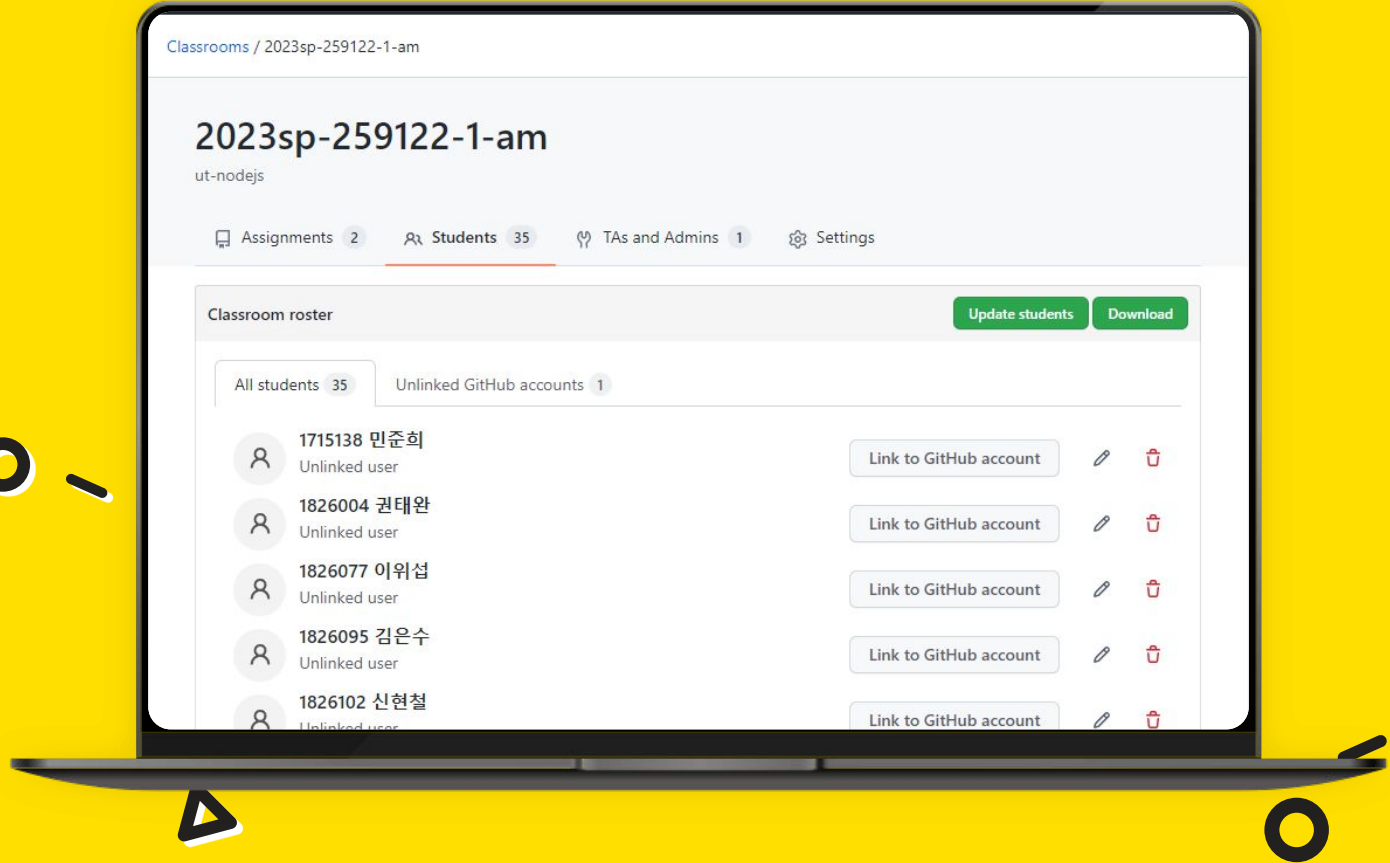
Classrooms / 2023sp-259122-1-am

2023sp-259122-1-am
ut-nodejs

Assignments 2 Students 35 TAs and Admins 1 Settings

Classroom roster
Update students Download

All students 35 Unlinked GitHub accounts 1

1715138 민준희
Unlinked user
Link to GitHub account

1826004 권태완
Unlinked user
Link to GitHub account

1826077 이위섭
Unlinked user
Link to GitHub account

1826095 김은수
Unlinked user
Link to GitHub account

1826102 신현철
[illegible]
Link to GitHub account